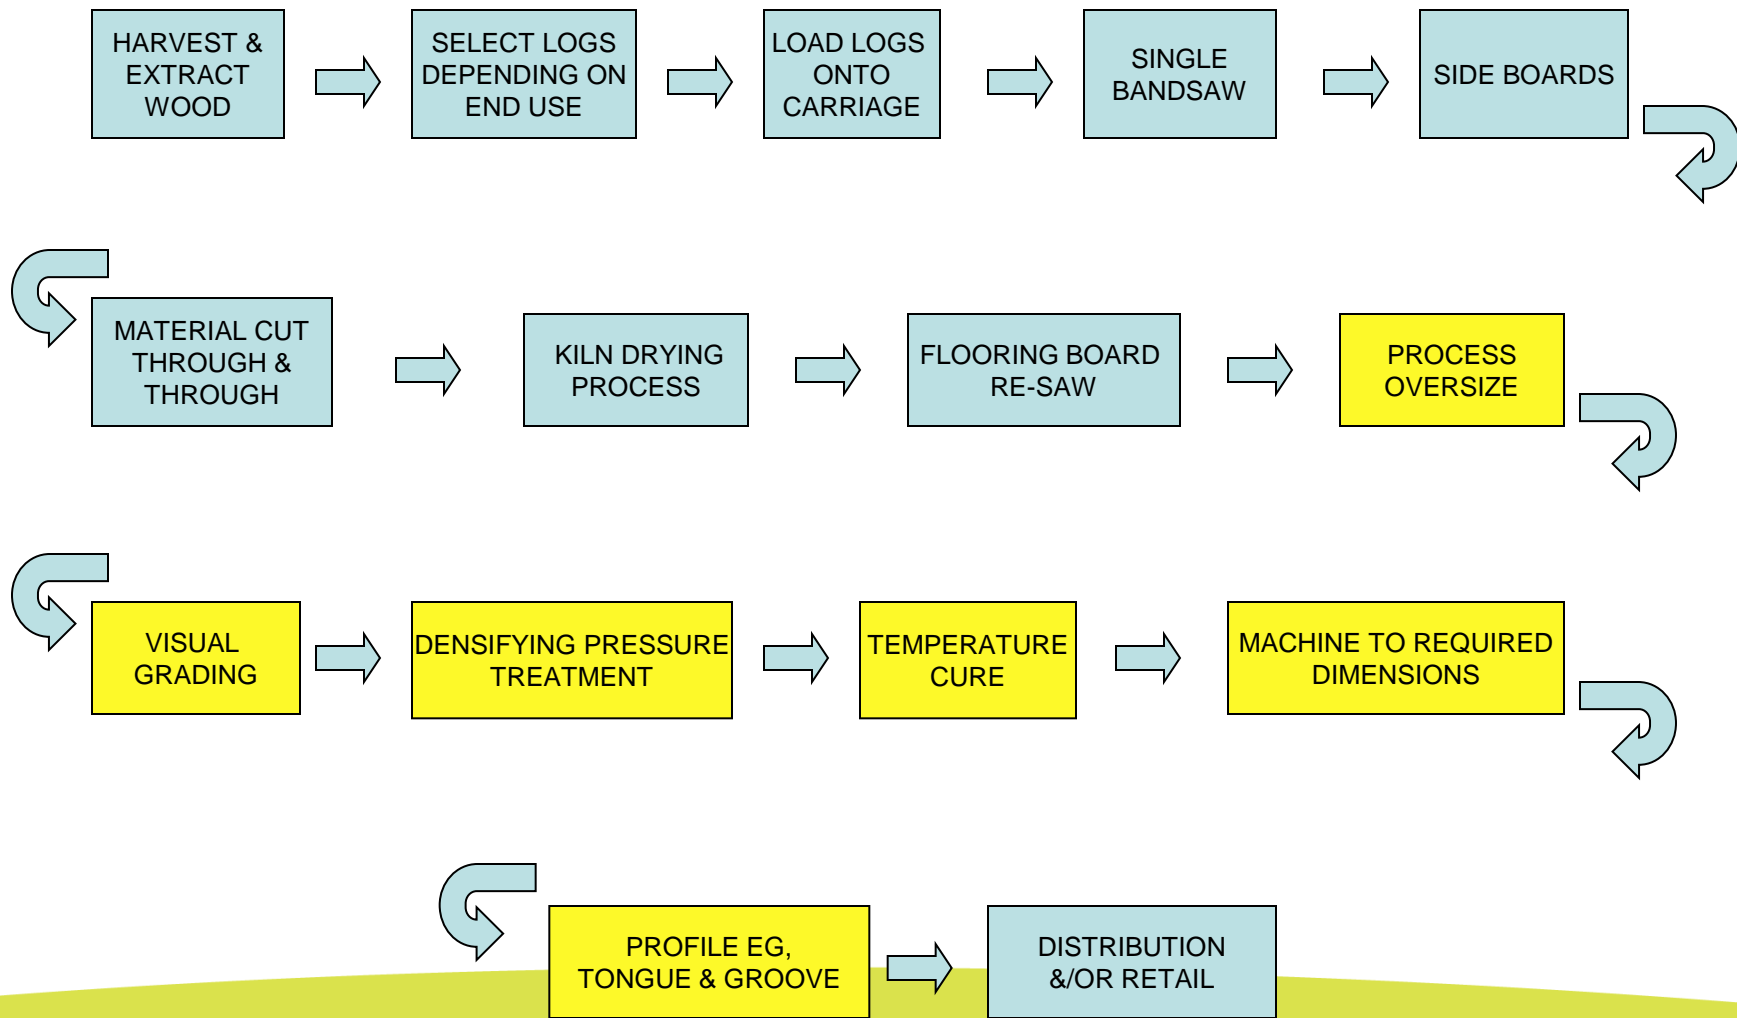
HARVEST & EXTRACT WOOD

SELECT LOGS DEPENDING ON END USE

LOAD LOGS ONTO CARRIAGE

SINGLE BANDSAW

SIDE BOARDS

MATERIAL CUT THROUGH & THROUGH

KILN DRYING PROCESS

FLOORING BOARD RE-SAW

PROCESS OVERSIZE

VISUAL GRADING

DENSIFYING PRESSURE TREATMENT

TEMPERATURE CURE

MACHINE TO REQUIRED DIMENSIONS

PROFILE EG, TONGUE & GROOVE

DISTRIBUTION &/OR RETAIL